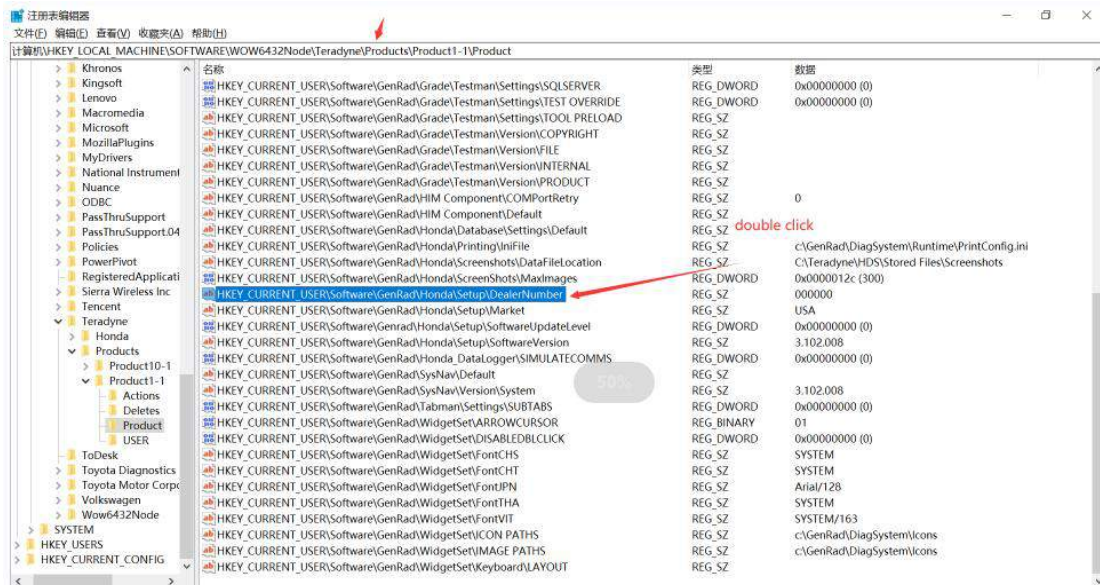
注册表编辑器

文件(F) 编辑(E) 查看(V) 收藏夹(A) 帮助(H)

计算机\HKEY_LOCAL_MACHINE\SOFTWARE\WOW6432Node\Teradyne\Products\Product1-1\Product

Khronos
Kingsoft
Lenovo
Macromedia
Microsoft
MozillaPlugins
MyDrivers
National Instrument
Nuance
ODBC
PassThruSupport
PassThruSupport.04
Policies
PowerPivot
RegisteredApplicati
Sierra Wireless Inc
Tencent
Teradyne
Honda
Products
Product10-1
Product1-1
Actions
Deletes
Product
USER
ToDesk
Toyota Diagnostics
Toyota Motor Corpc
Volkswagen
Wow6432Node
SYSTEM
HKEY_USERS
HKEY_CURRENT_CONFIG

| 名称 | 类型 | 数据 |
|---|---|---|
| HKEY_CURRENT_USER\Software\GenRad\Grade\Testman\Settings\SQLSERVER | REG_DWORD | 0x00000000 (0) |
| HKEY_CURRENT_USER\Software\GenRad\Grade\Testman\Settings\TEST OVERRIDE | REG_DWORD | 0x00000000 (0) |
| HKEY_CURRENT_USER\Software\GenRad\Grade\Testman\Settings\TOOL PRELOAD | REG_SZ | |
| HKEY_CURRENT_USER\Software\GenRad\Grade\Testman\Version\COPYRIGHT | REG_SZ | |
| HKEY_CURRENT_USER\Software\GenRad\Grade\Testman\Version\FILE | REG_SZ | |
| HKEY_CURRENT_USER\Software\GenRad\Grade\Testman\Version\INTERNAL | REG_SZ | |
| HKEY_CURRENT_USER\Software\GenRad\Grade\Testman\Version\PRODUCT | REG_SZ | |
| HKEY_CURRENT_USER\Software\GenRad\HIM Component\COMPortRetry | REG_SZ | 0 |
| HKEY_CURRENT_USER\Software\GenRad\HIM Component\Default | REG_SZ | |
| HKEY_CURRENT_USER\Software\GenRad\Honda\Database\Settings\Default | REG_SZ | |
| HKEY_CURRENT_USER\Software\GenRad\Honda\Printing\IniFile | REG_SZ | c:\GenRad\DiagSystem\Runtime\PrintConfig.ini |
| HKEY_CURRENT_USER\Software\GenRad\Honda\Screenshots\DataFileLocation | REG_SZ | C:\Teradyne\HDS\Stored Files\Screenshots |
| HKEY_CURRENT_USER\Software\GenRad\Honda\ScreenShots\MaxImages | REG_DWORD | 0x0000012c (300) |
| HKEY_CURRENT_USER\Software\GenRad\Honda\Setup\DealerNumber | REG_SZ | 000000 |
| HKEY_CURRENT_USER\Software\GenRad\Honda\Setup\Market | REG_SZ | USA |
| HKEY_CURRENT_USER\Software\Genrad\Honda\Setup\SoftwareUpdateLevel | REG_DWORD | 0x00000000 (0) |
| HKEY_CURRENT_USER\Software\GenRad\Honda\Setup\SoftwareVersion | REG_SZ | 3.102.008 |
| HKEY_CURRENT_USER\Software\GenRad\Honda_DataLogger\SIMULATECOMMS | REG_DWORD | 0x00000000 (0) |
| HKEY_CURRENT_USER\Software\GenRad\SysNav\Default | REG_SZ | |
| HKEY_CURRENT_USER\Software\GenRad\SysNav\Version\System | REG_SZ | 3.102.008 |
| HKEY_CURRENT_USER\Software\GenRad\Tabman\Settings\SUBTABS | REG_DWORD | 0x00000000 (0) |
| HKEY_CURRENT_USER\Software\GenRad\WidgetSet\ARROWCURSOR | REG_BINARY | 01 |
| HKEY_CURRENT_USER\Software\GenRad\WidgetSet\DISABLEDBLCLICK | REG_DWORD | 0x00000000 (0) |
| HKEY_CURRENT_USER\Software\GenRad\WidgetSet\FontCHS | REG_SZ | SYSTEM |
| HKEY_CURRENT_USER\Software\GenRad\WidgetSet\FontCHT | REG_SZ | SYSTEM |
| HKEY_CURRENT_USER\Software\GenRad\WidgetSet\FontJPN | REG_SZ | Arial/128 |
| HKEY_CURRENT_USER\Software\GenRad\WidgetSet\FontTHA | REG_SZ | SYSTEM |
| HKEY_CURRENT_USER\Software\GenRad\WidgetSet\FontVIT | REG_SZ | SYSTEM/163 |
| HKEY_CURRENT_USER\Software\GenRad\WidgetSet\ICON PATHS | REG_SZ | c:\GenRad\DiagSystem\Icons |
| HKEY_CURRENT_USER\Software\GenRad\WidgetSet\IMAGE PATHS | REG_SZ | c:\GenRad\DiagSystem\Icons |
| HKEY_CURRENT_USER\Software\GenRad\WidgetSet\Keyboard\LAYOUT | REG_SZ | |

double click

50%